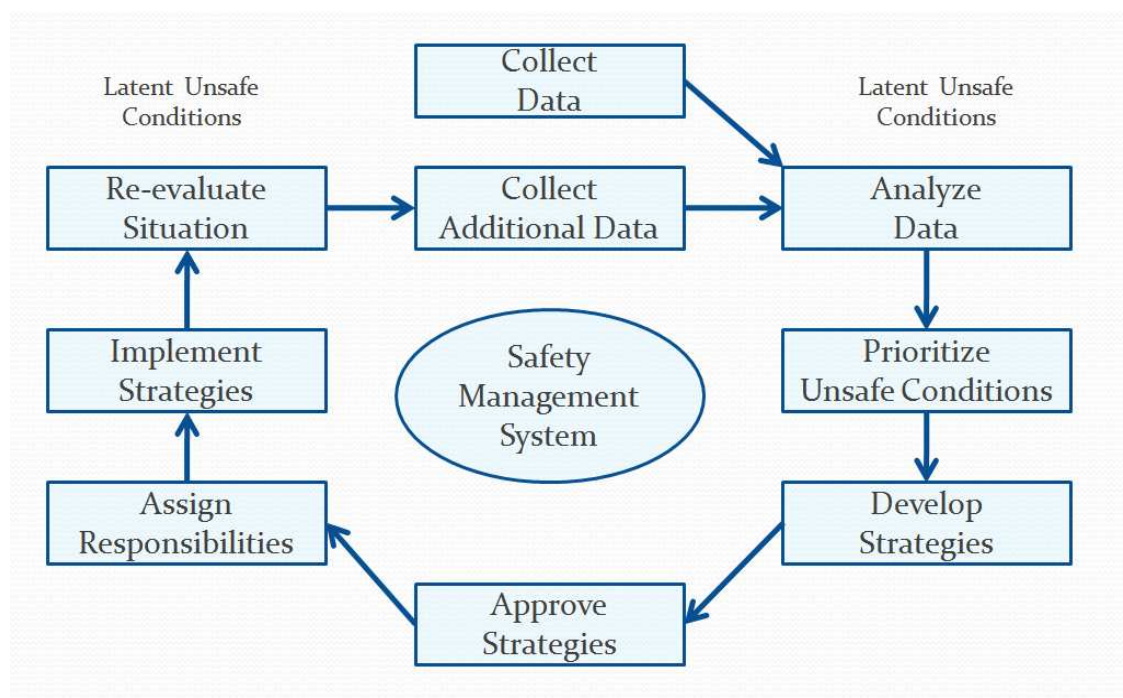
Latent Unsafe Conditions

Collect Data

Latent Unsafe Conditions

Re-evaluate Situation

Collect Additional Data

Analyze Data

Implement Strategies

Safety Management System

Prioritize Unsafe Conditions

Assign Responsibilities

Develop Strategies

Approve Strategies